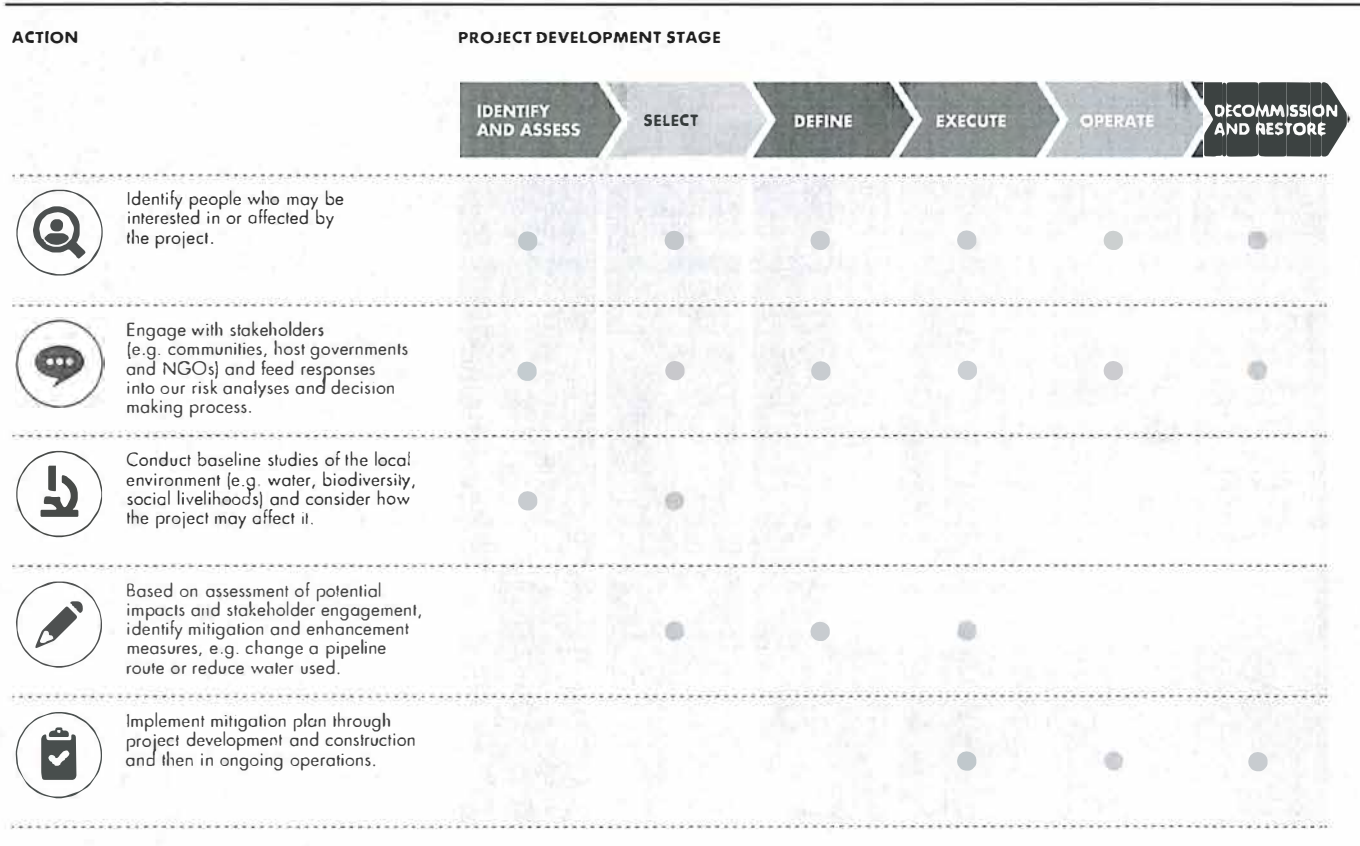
ACTION

PROJECT DEVELOPMENT STAGE

| | IDENTIFY AND ASSESS | SELECT | DEFINE | EXECUTE | OPERATE | DECOMMISSION AND RESTORE |
|---|---|---|---|---|---|---|
| Identify people who may be interested in or affected by the project. | ● | ● | ● | ● | ● | ● |
| Engage with stakeholders (e.g. communities, host governments and NGOs) and feed responses into our risk analyses and decision making process. | ● | ● | ● | ● | ● | ● |
| Conduct baseline studies of the local environment (e.g. water, biodiversity, social livelihoods) and consider how the project may affect it. | ● | ● | | | | |
| Based on assessment of potential impacts and stakeholder engagement, identify mitigation and enhancement measures, e.g. change a pipeline route or reduce water used. | | ● | ● | ● | | |
| Implement mitigation plan through project development and construction and then in ongoing operations. | | | | ● | ● | ● |